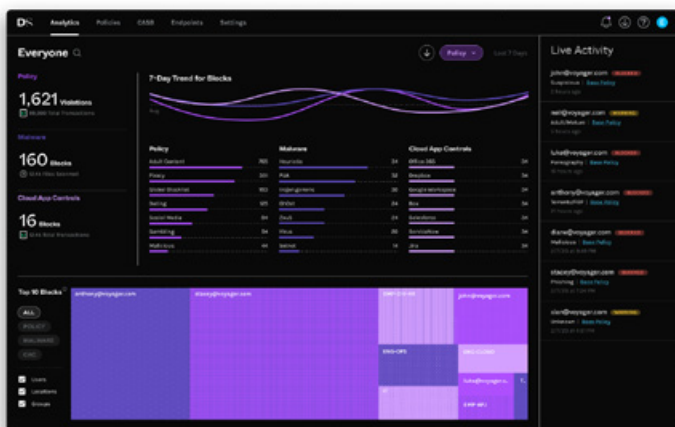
Analytics Policies CASB Endpoints Settings

Everyone

Policy Last 7 Days

Policy
1,621 Violations
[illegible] Total Transactions

Malware
160 Blocks
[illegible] Files Detected

Cloud App Controls
16 Blocks
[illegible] Transactions

7-Day Trend for Blocks

Policy
Adult Content
Piracy
Global Blocklist
Dating
Social Media
Gambling
Malicious

Malware
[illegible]

Cloud App Controls
Office 365
Dropbox
Google Workspace
Box
Salesforce
ServiceNow
Jira

Top 10 Blocks
ALL
POLICY
MALWARE
CAC
Users
Locations
Groups

anthony@voyager.com
stacey@voyager.com
john@voyager.com
luisa@voyager.com

Live Activity
john@voyager.com
Suspicious | Base Policy
neil@voyager.com
Adult/Mature | Base Policy
luisa@voyager.com
Pornography | Base Policy
anthony@voyager.com
Terrorism | Base Policy
diane@voyager.com
Malicious | Base Policy
stacey@voyager.com
Phishing | Base Policy
sian@voyager.com
Unknown | Base Policy